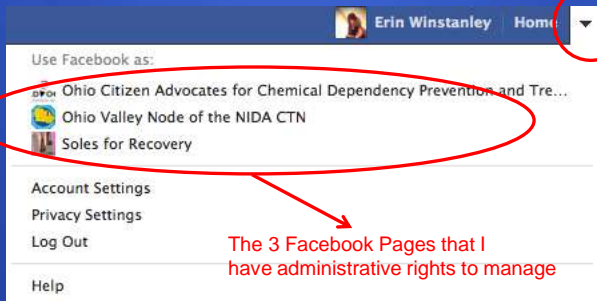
Erin Winstanley Home

Use Facebook as:

Ohio Citizen Advocates for Chemical Dependency Prevention and Tre...

Ohio Valley Node of the NIDA CTN

Soles for Recovery

Account Settings

Privacy Settings

Log Out

Help

The 3 Facebook Pages that I have administrative rights to manage